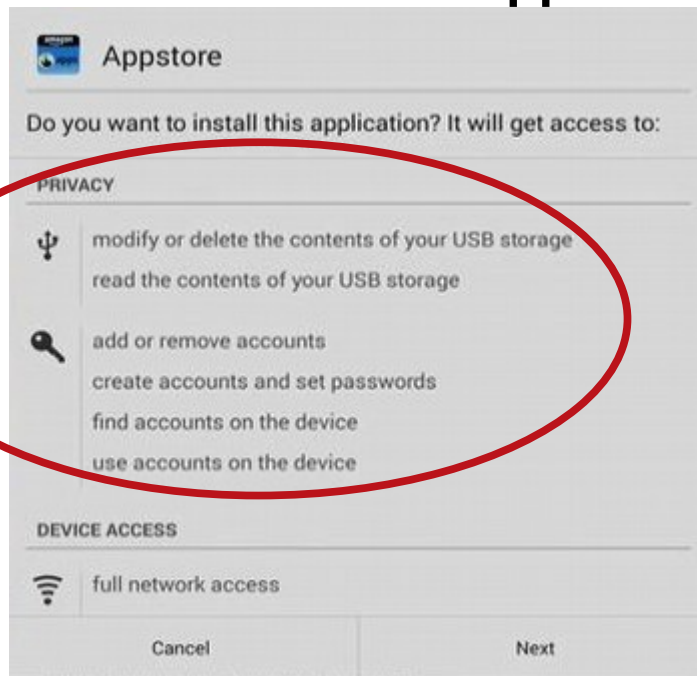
amazon apps

Appstore

Do you want to install this application? It will get access to:

PRIVACY

modify or delete the contents of your USB storage
read the contents of your USB storage

add or remove accounts
create accounts and set passwords
find accounts on the device
use accounts on the device

DEVICE ACCESS

full network access

Cancel

Next